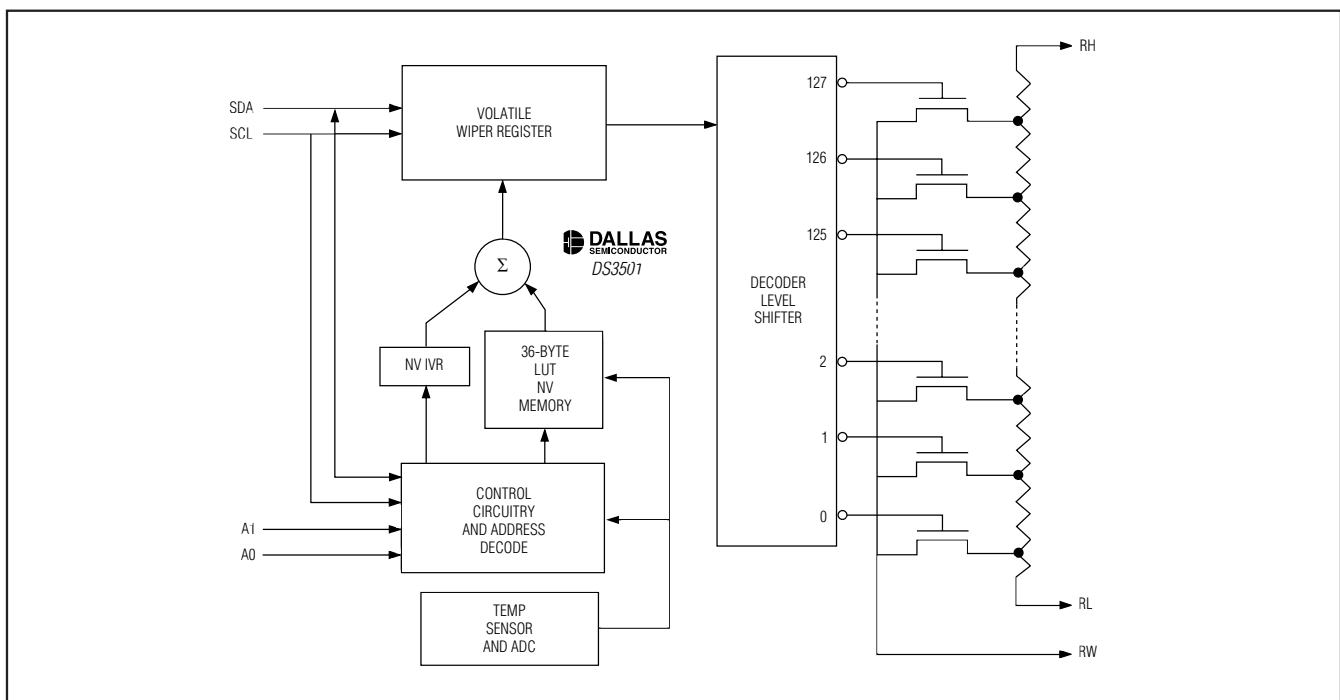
SDA
SCL
VOLATILE WIPER REGISTER
DALLAS SEMICONDUCTOR
DS3501
$\Sigma$
NV IVR
36-BYTE LUT NV MEMORY
CONTROL CIRCUITRY AND ADDRESS DECODE
A1
A0
TEMP SENSOR AND ADC
DECODER LEVEL SHIFTER
127
126
125
2
1
0
RH
RL
RW